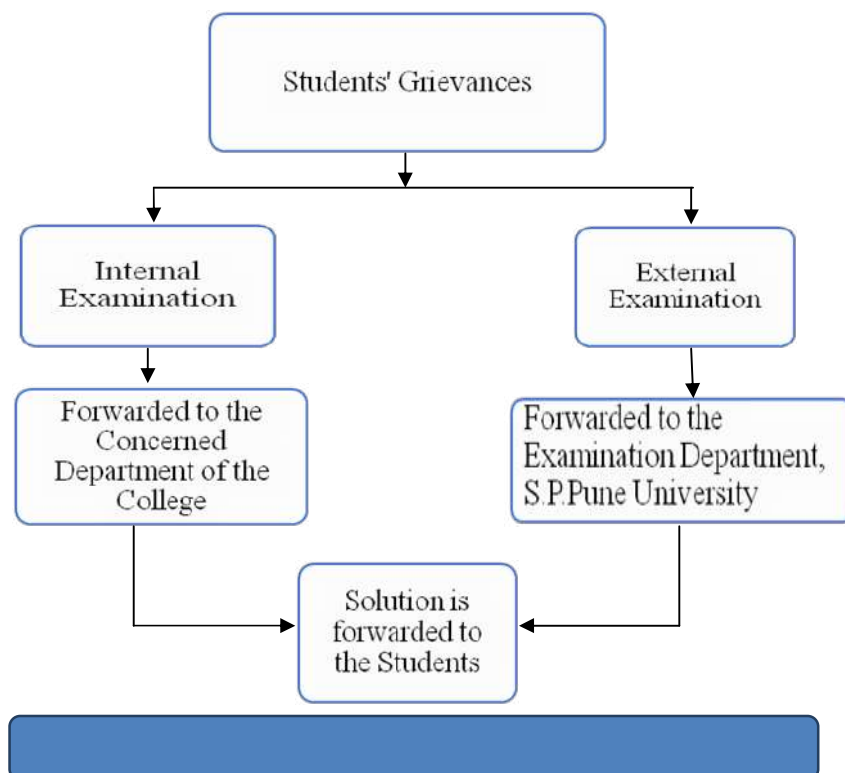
Students' Grievances

Internal Examination

External Examination

Forwarded to the Concerned Department of the College

Forwarded to the Examination Department, S.P.Pune University

Solution is forwarded to the Students